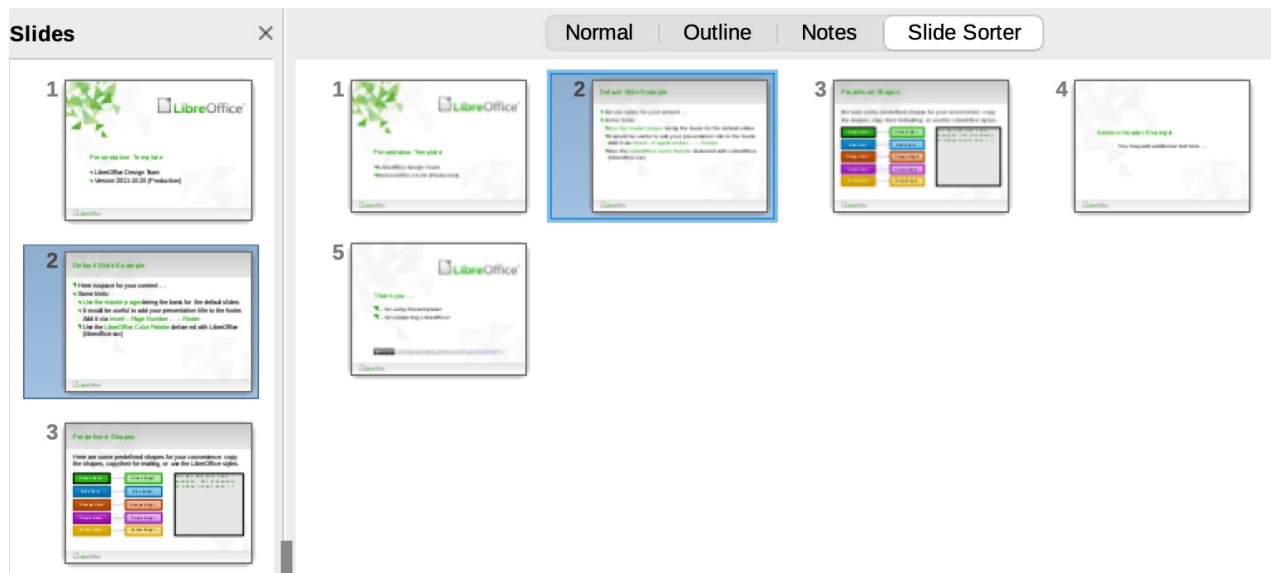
Slides ×

1

LibreOffice

Presentation Template

LibreOffice Design Team
Version 2015-10-20 [Production]

LibreOffice

2

Default Slide Example

Here is space for your content ...
Some hints:
Use the master pages being the basis for the default slides
It would be useful to add your presentation title to the footer. Add it via Insert – Page Number ... – Footer
Use the LibreOffice Color Palette delivered with LibreOffice (libreoffice.soc)

LibreOffice

3

Predefined Shapes

Here are some predefined shapes for your convenience: copy the shapes, copy their formatting, or use the LibreOffice styles.

LibreOffice

Normal Outline Notes Slide Sorter

1

LibreOffice

Presentation Template

LibreOffice Design Team
Version 2015-10-20 [Production]

LibreOffice

2

Default Slide Example

LibreOffice

3

Predefined Shapes

LibreOffice

4

Section Header Example

Your required additional text here ...

LibreOffice

5

LibreOffice

Thank you ...

LibreOffice